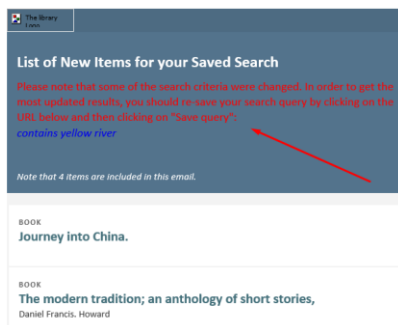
The library Logo

List of New Items for your Saved Search

Please note that some of the search criteria were changed. In order to get the most updated results, you should re-save your search query by clicking on the URL below and then clicking on "Save query":

contains yellow river

Note that 4 items are included in this email.

BOOK
Journey into China.

BOOK
The modern tradition; an anthology of short stories,
Daniel Francis. Howard